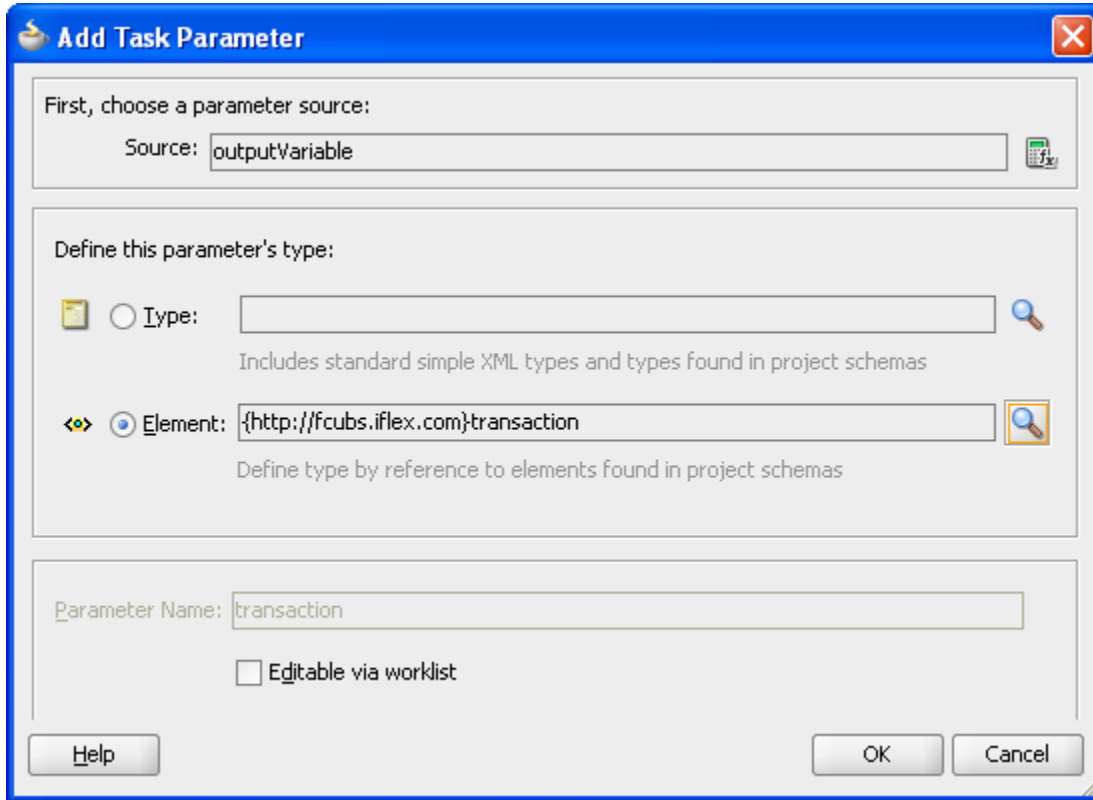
Add Task Parameter

First, choose a parameter source:

Source: outputVariable

Define this parameter's type:

Type:

Includes standard simple XML types and types found in project schemas

Element: {http://fcubs.iflex.com}transaction

Define type by reference to elements found in project schemas

Parameter Name: transaction

Editable via worklist

Help

OK

Cancel